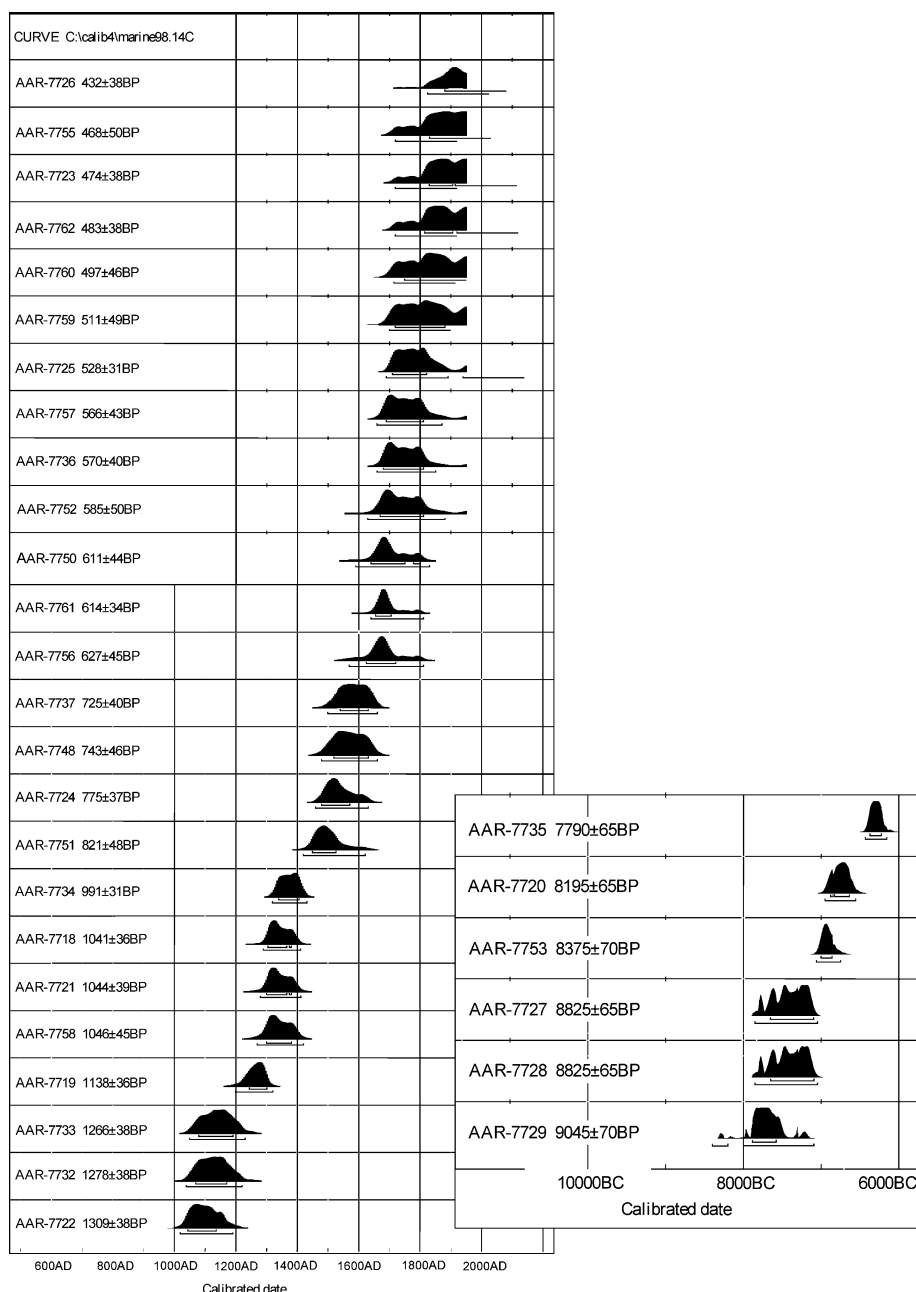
CURVE C:\calib4\marine98.14C
AAR-7726 432±38BP
AAR-7755 468±50BP
AAR-7723 474±38BP
AAR-7762 483±38BP
AAR-7760 497±46BP
AAR-7759 511±49BP
AAR-7725 528±31BP
AAR-7757 566±43BP
AAR-7736 570±40BP
AAR-7752 585±50BP
AAR-7750 611±44BP
AAR-7761 614±34BP
AAR-7756 627±45BP
AAR-7737 725±40BP
AAR-7748 743±46BP
AAR-7724 775±37BP
AAR-7751 821±48BP
AAR-7734 991±31BP
AAR-7718 1041±36BP
AAR-7721 1044±39BP
AAR-7758 1046±45BP
AAR-7719 1138±36BP
AAR-7733 1266±38BP
AAR-7732 1278±38BP
AAR-7722 1309±38BP
600AD 800AD 1000AD 1200AD 1400AD 1600AD 1800AD 2000AD
Calibrated date

AAR-7735 7790±65BP
AAR-7720 8195±65BP
AAR-7753 8375±70BP
AAR-7727 8825±65BP
AAR-7728 8825±65BP
AAR-7729 9045±70BP
10000BC 8000BC 6000BC
Calibrated date